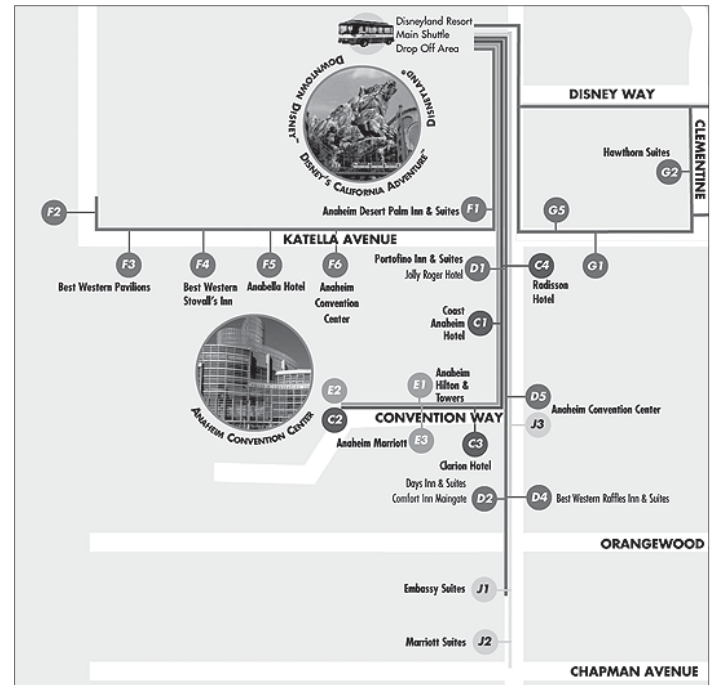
Disneyland Resort Main Shuttle Drop Off Area

DOWNTOWN DISNEY

DISNEYLAND

DISNEY'S CALIFORNIA ADVENTURE

DISNEY WAY

CLEMENTINE

Hawthorn Suites

G2

Anaheim Desert Palm Inn & Suites

F1

G5

F2

KATELLA AVENUE

F3

Best Western Pavilions

F4

Best Western Stovall's Inn

F5

Anabella Hotel

F6

Anaheim Convention Center

Portofino Inn & Suites

Jolly Roger Hotel

D1

C4

Radisson Hotel

G1

Coast Anaheim Hotel

C1

ANAHEIM CONVENTION CENTER

E2

E1

Anaheim Hilton & Towers

D5

Anaheim Convention Center

C2

CONVENTION WAY

J3

Anaheim Marriott

E3

C3

Clarion Hotel

Days Inn & Suites

Comfort Inn Maingate

D2

D4

Best Western Raffles Inn & Suites

ORANGEWOOD

Embassy Suites

J1

Marriott Suites

J2

CHAPMAN AVENUE